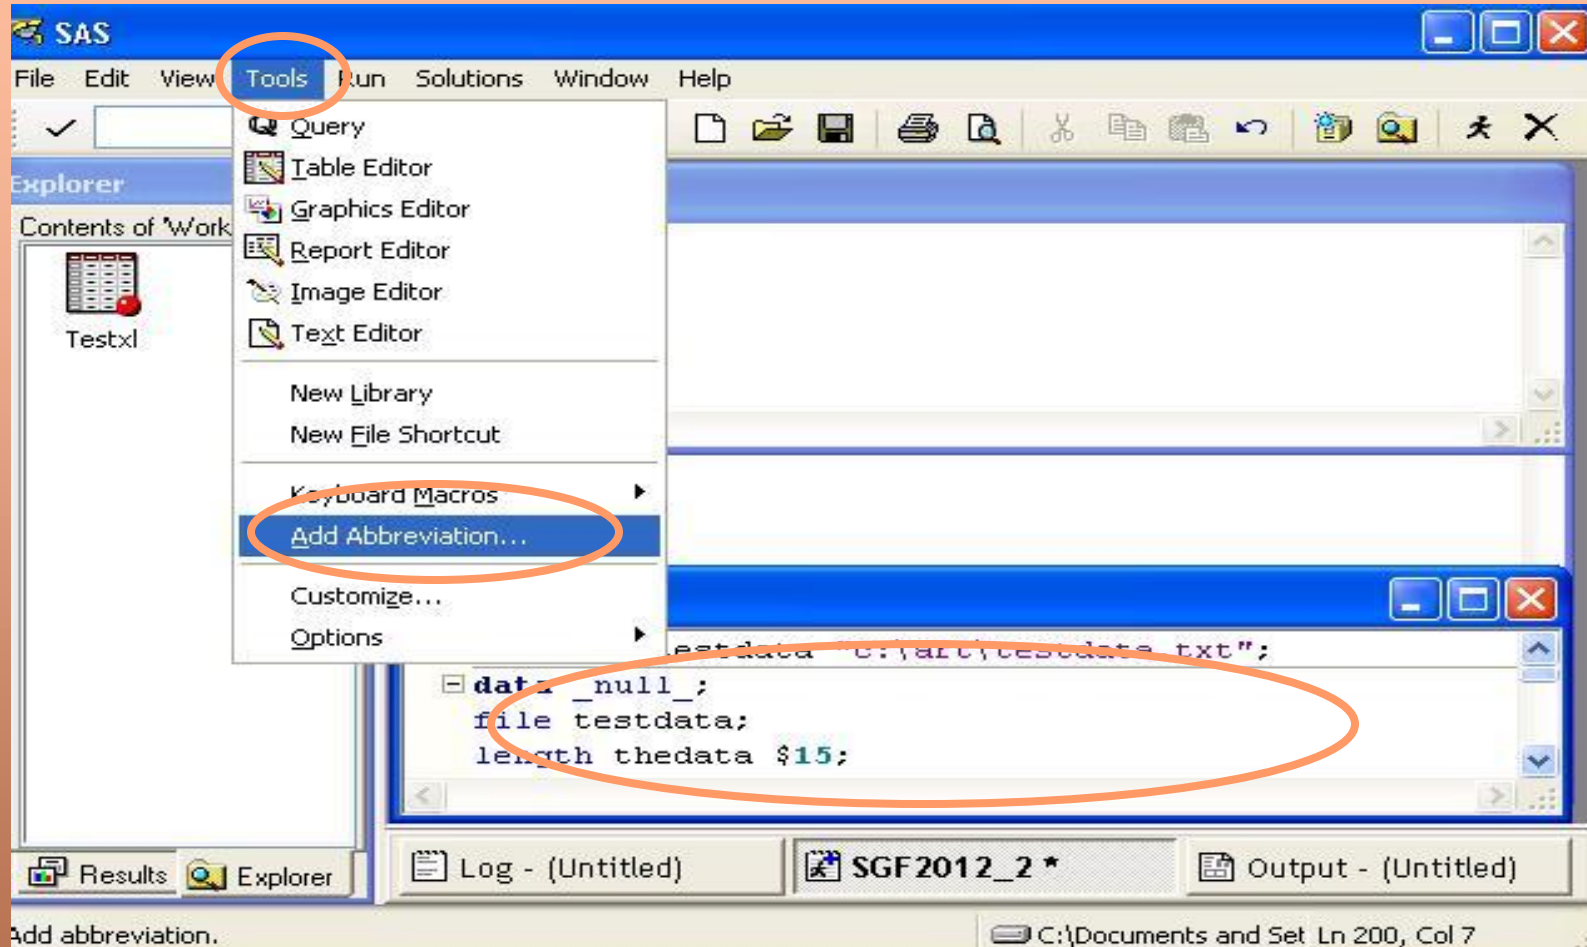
SAS

File Edit View Tools Run Solutions Window Help

Explorer

Contents of 'Work

Testxl

Query
Table Editor
Graphics Editor
Report Editor
Image Editor
Text Editor

New Library
New File Shortcut

Keyboard Macros
Add Abbreviation...

Customize...
Options

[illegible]estdata "c:\art\testdata.txt";
data _null_;
file testdata;
length thedata $15;

Results Explorer

Log - (Untitled) SGF2012_2 * Output - (Untitled)

Add abbreviation.

C:\Documents and Set Ln 200, Col 7